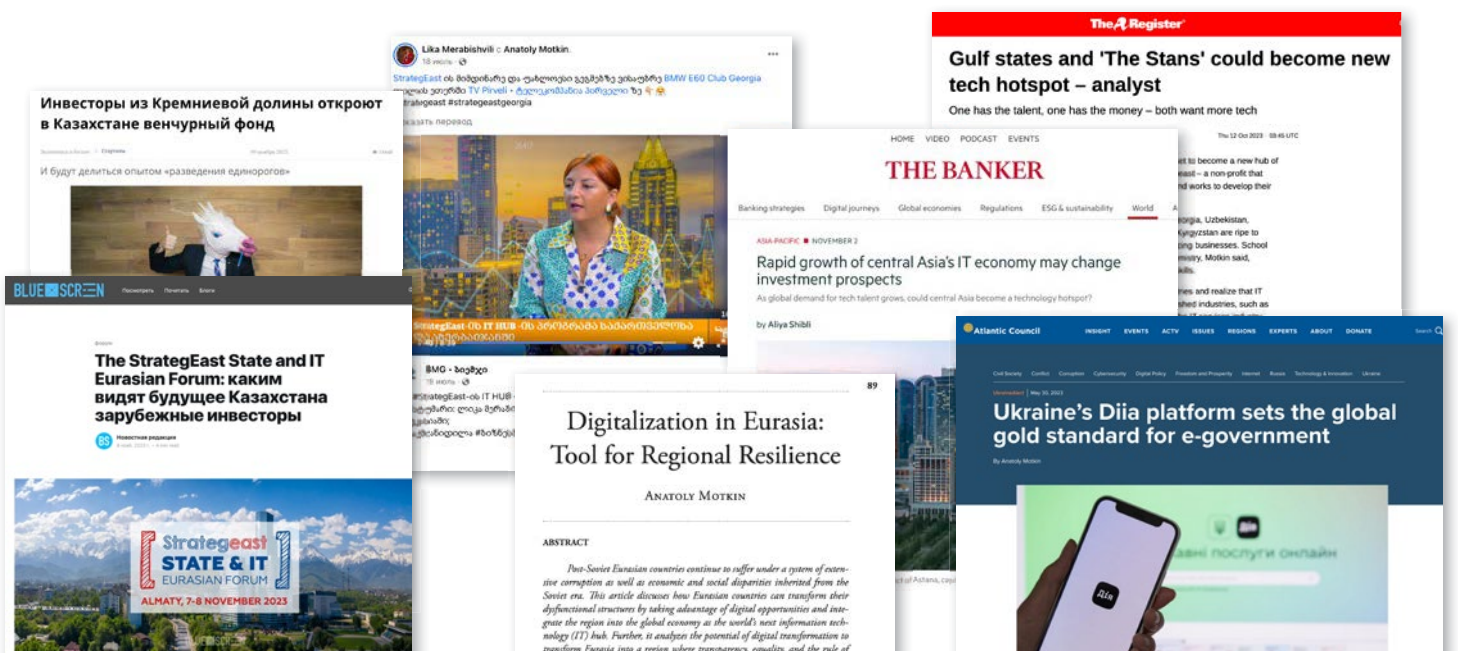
Инвесторы из Кремниевой долины откроют в Казахстане венчурный фонд

И будут делиться опытом «разведения единорогов»

BLUE SCREEN

The StrategEast State and IT Eurasian Forum: каким видят будущее Казахстана зарубежные инвесторы

BS Новостная редакция

Strategeast STATE & IT EURASIAN FORUM ALMATY, 7-8 NOVEMBER 2023

Lika Merabishvili с Anatoly Motkin.
18 июля

StrategEast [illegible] BMW E60 Club Georgia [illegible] TV Pirveli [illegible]
#strategeast #strategeastgeorgia

StrategEast-ის IT HUB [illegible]

BMG
18 июля
#StrategEast-ის IT HUB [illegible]

The Register

Gulf states and 'The Stans' could become new tech hotspot – analyst

One has the talent, one has the money – both want more tech

Thu 12 Oct 2023

HOME VIDEO PODCAST EVENTS

THE BANKER

Banking strategies Digital journeys Global economies Regulations ESG & sustainability World

ASIA-PACIFIC | NOVEMBER 2

Rapid growth of central Asia's IT economy may change investment prospects

As global demand for tech talent grows, could central Asia become a technology hotspot?

by Aliya Shibli

89

Digitalization in Eurasia: Tool for Regional Resilience

Anatoly Motkin

ABSTRACT

Post-Soviet Eurasian countries continue to suffer under a system of extensive corruption as well as economic and social disparities inherited from the Soviet era. This article discusses how Eurasian countries can transform their dysfunctional structures by taking advantage of digital opportunities and integrate the region into the global economy as the world's next information technology (IT) hub. Further, it analyzes the potential of digital transformation to transform Eurasia into a region where transparency, equality, and the rule of

Atlantic Council

INSIGHT EVENTS ACTV ISSUES REGIONS EXPERTS ABOUT DONATE

Ukraine's Diia platform sets the global gold standard for e-government

By Anatoly Motkin

Дія